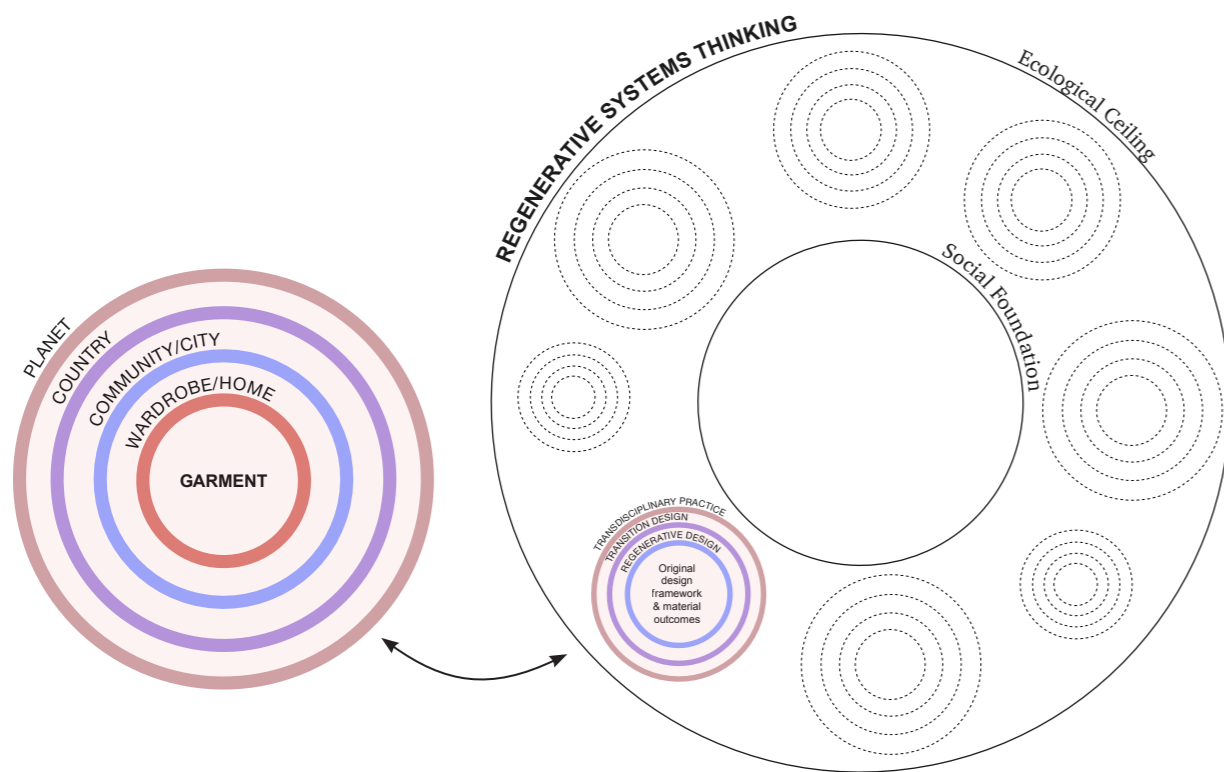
PLANET
COUNTRY
COMMUNITY/CITY
WARDROBE/HOME
GARMENT

REGENERATIVE SYSTEMS THINKING
Ecological Ceiling
Social Foundation

TRANSDISCIPLINARY PRACTICE
TRANSITION DESIGN
REGENERATIVE DESIGN
Original design framework & material outcomes